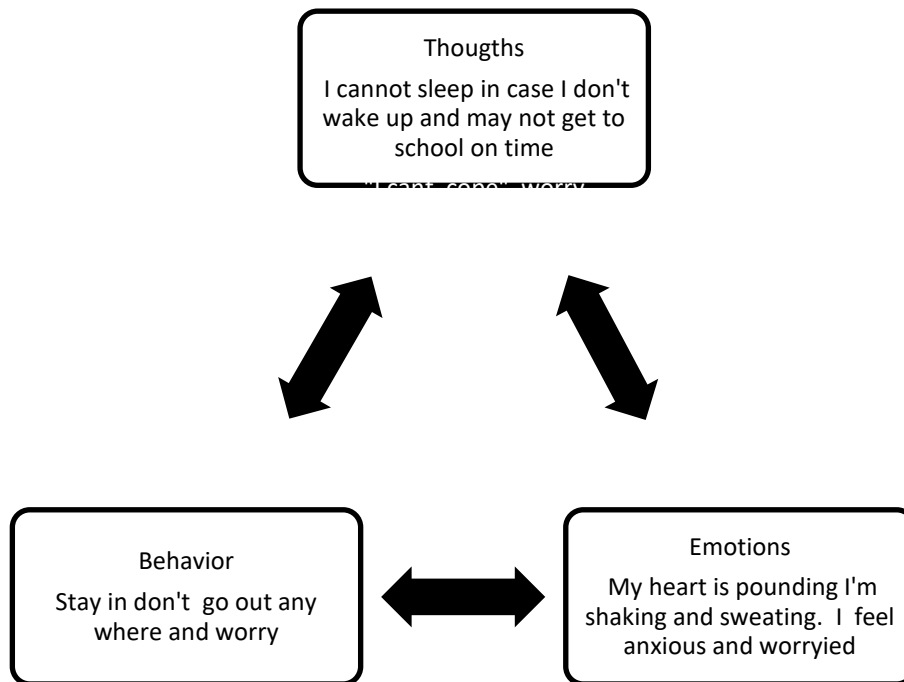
Thougths

I cannot sleep in case I don't wake up and may not get to school on time

"I cant cope" worry

Behavior

Stay in don't go out any where and worry

Emotions

My heart is pounding I'm shaking and sweating. I feel anxious and worryied